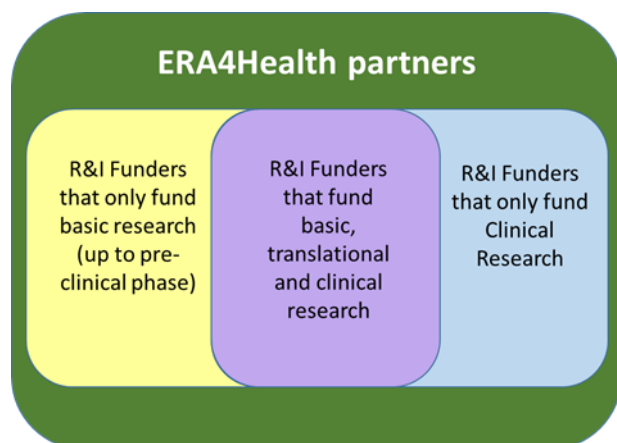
ERA4Health partners

R&I Funders that only fund basic research (up to pre-clinical phase)

R&I Funders that fund basic, translational and clinical research

R&I Funders that only fund Clinical Research